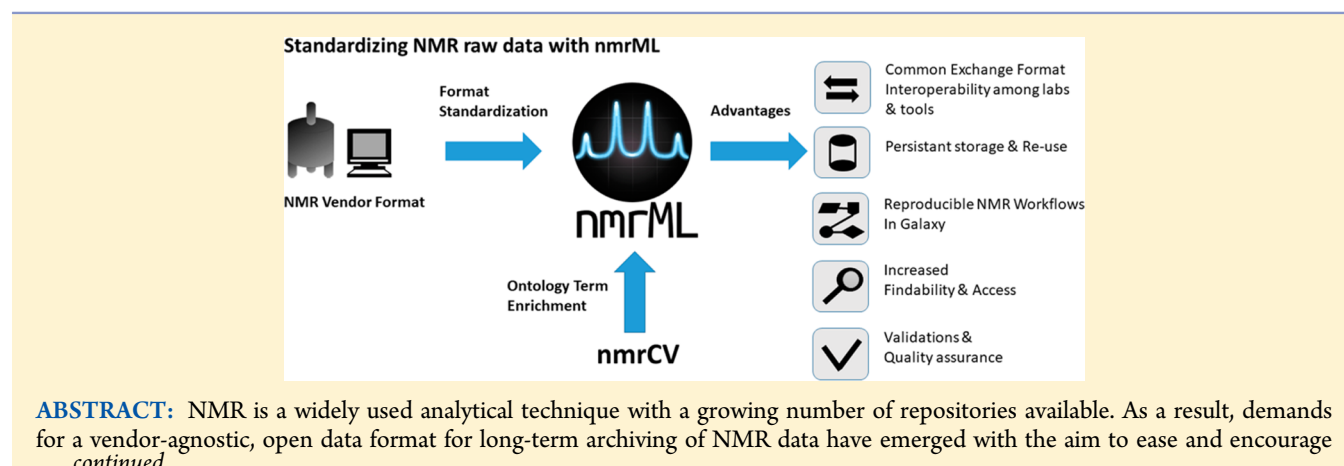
Standardizing NMR raw data with nmrML

NMR Vendor Format

Format Standardization

nmrML

Advantages

Ontology Term Enrichment

nmrCV

Common Exchange Format Interoperability among labs & tools

Persistant storage & Re-use

Reproducible NMR Workflows In Galaxy

Increased Findability & Access

Validations & Quality assurance

ABSTRACT: NMR is a widely used analytical technique with a growing number of repositories available. As a result, demands for a vendor-agnostic, open data format for long-term archiving of NMR data have emerged with the aim to ease and encourage

continued...